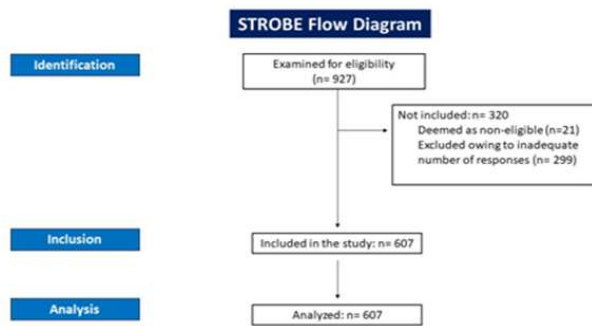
STROBE Flow Diagram

Identification

Examined for eligibility
(n= 927)

Not included: n= 320
Deemed as non-eligible (n=21)
Excluded owing to inadequate number of responses (n= 299)

Inclusion

Included in the study: n= 607

Analysis

Analyzed: n= 607